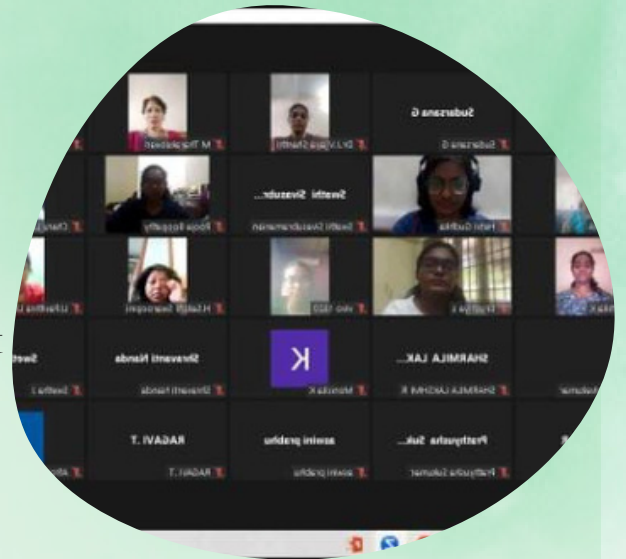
Sudarsana G

M Thayanayaki

Dr.U.Vijaya Shanthi

Sudarsana G

Swathi Sivasubr...

Pooja Rajapathy

Swathi Sivasubramanian

Nethi Gudlika

M.Sakthi Swaroopini

Ishu 1022

Prathiksha K

Shravanti Nanda

K

SHARMILA LAK...

Swetha J

Shravanti Nanda

Monisha K

SHARMILA LAKSHMI R

RAGAVI. T

aswini prabhu

Prathyusha Suk...

RAGAVI. T

aswini prabhu

Prathyusha Sukumar